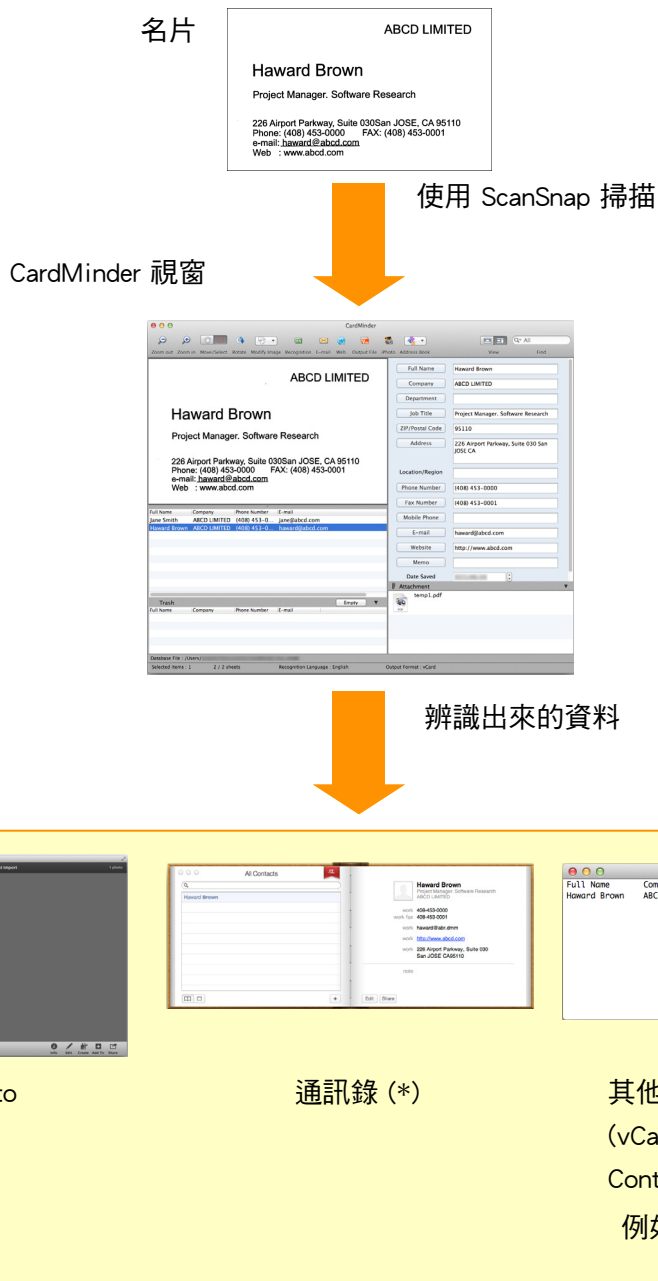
名片

ABCD LIMITED

Haward Brown

Project Manager. Software Research

226 Airport Parkway, Suite 030San JOSE, CA 95110
Phone: (408) 453-0000 FAX: (408) 453-0001
e-mail: haward@abcd.com
Web : www.abcd.com

使用 ScanSnap 掃描

CardMinder 視窗

CardMinder

Zoom out Zoom in Move/Select Rotate Modify Image Recognition E-mail Web Output File iPhoto Address Book View Find

ABCD LIMITED

Haward Brown

Project Manager. Software Research

226 Airport Parkway, Suite 030San JOSE, CA 95110
Phone: (408) 453-0000 FAX: (408) 453-0001
e-mail: haward@abcd.com
Web : www.abcd.com

| Full Name | Company | Phone Number | E-mail |
|---|---|---|---|
| Jane Smith | ABCD LIMITED | (408) 453-0... | jane@abcd.com |
| Haward Brown | ABCD LIMITED | (408) 453-0... | haward@abcd.com |

Trash Empty

| Full Name | Company | Phone Number | E-mail |
|---|---|---|---|

Full Name Haward Brown
Company ABCD LIMITED
Department
Job Title Project Manager. Software Research
ZIP/Postal Code 95110
Address 226 Airport Parkway, Suite 030 San JOSE CA
Location/Region
Phone Number (408) 453-0000
Fax Number (408) 453-0001
Mobile Phone
E-mail haward@abcd.com
Website http://www.abcd.com
Memo
Date Saved
Attachment
temp1.pdf

Database File : /Users/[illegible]
Selected items : 1 2 / 2 sheets Recognition Language : English Output Format : vCard

辨識出來的資料

All Contacts
Haward Brown

Haward Brown
Project Manager. Software Research
ABCD LIMITED
work 408-453-0000
work fax 408-453-0001
work haward@abr.dmm
work http://www.abcd.com
work 226 Airport Parkway, Suite 030 San JOSE CA95110
note
Edit Share

Full Name Com
Haward Brown ABC

to

通訊錄 (*)

其他
(vCa
Cont
例如